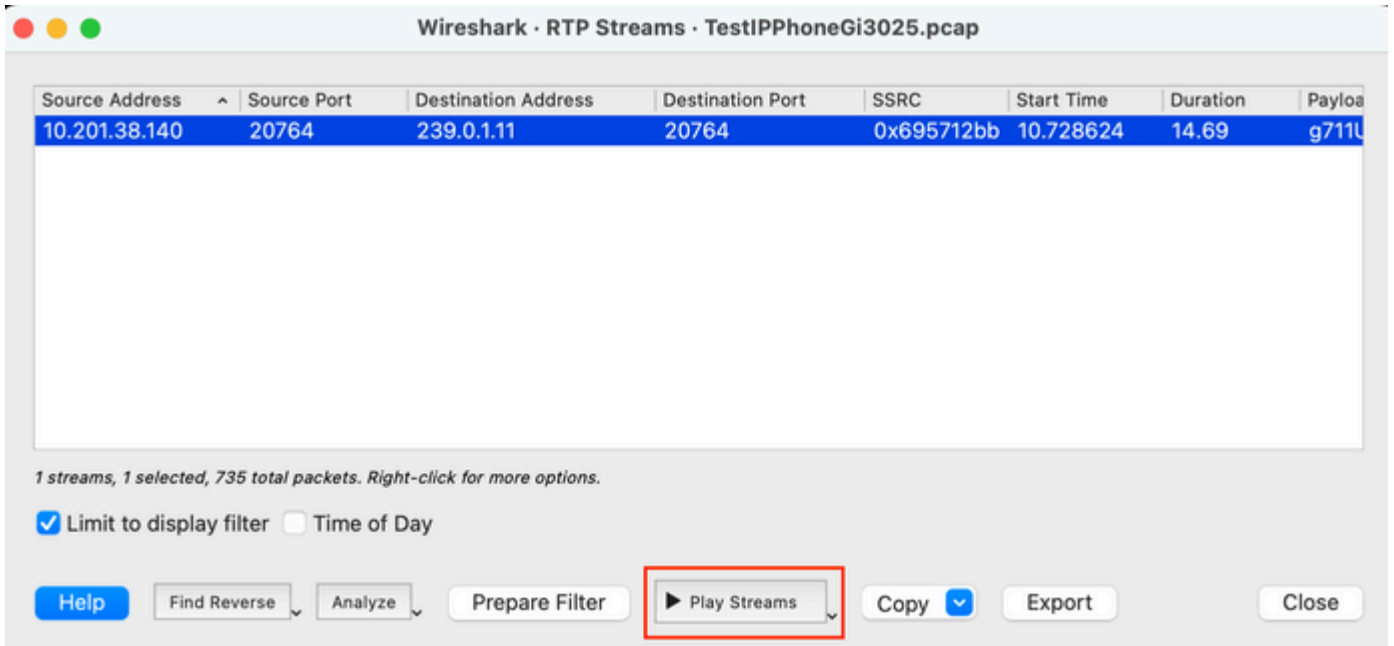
Wireshark · RTP Streams · TestIPPhoneGi3025.pcap

| Source Address | Source Port | Destination Address | Destination Port | SSRC | Start Time | Duration | Payloa |
|---|---|---|---|---|---|---|---|
| 10.201.38.140 | 20764 | 239.0.1.11 | 20764 | 0x695712bb | 10.728624 | 14.69 | g711U |

1 streams, 1 selected, 735 total packets. Right-click for more options.

Limit to display filter  Time of Day

Help  Find Reverse  Analyze  Prepare Filter  ▶ Play Streams  Copy  Export  Close